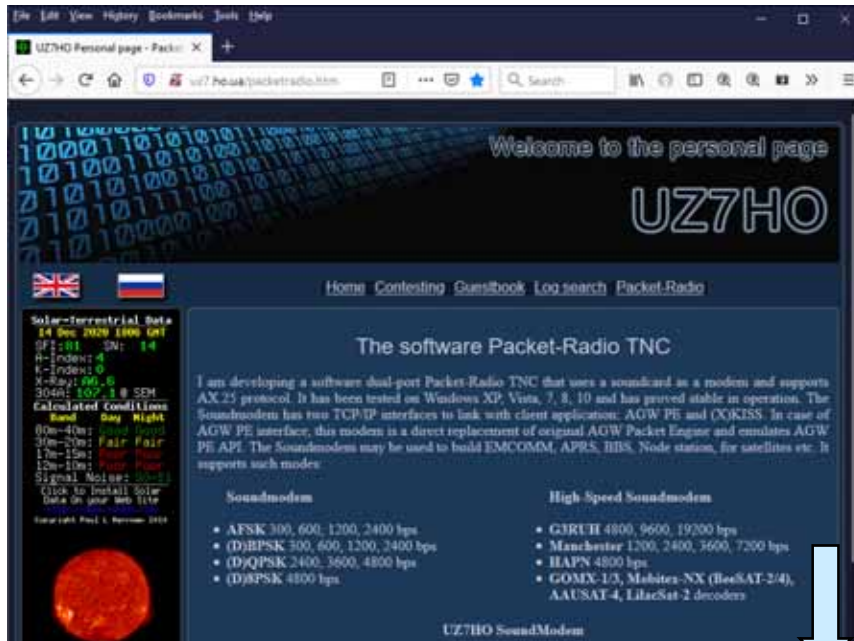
File Edit View History Bookmarks Tools Help

UZ7HO Personal page - Packe ×

uz7.ho.ua/packetradio.htm

Search

Welcome to the personal page

UZ7HO

Home Contesting Guestbook Log search Packet-Radio

Solar-Terrestrial Data
14 Dec 2020 1006 GMT
SFI: 81 SN: 14
A-Index: 4
K-Index: 0
X-Ray: A6.6
304A: 107.1 @ SEM
Calculated Conditions
Band Day Night
80m-40m: Good Good
30m-20m: Fair Fair
17m-15m: Poor Poor
12m-10m: Poor Poor
Signal Noise: S0-S1
Click to Install Solar Data On your Web Site
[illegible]
Copyright Paul L Herrman 2010

The software Packet-Radio TNC

I am developing a software dual-port Packet-Radio TNC that uses a soundcard as a modem and supports AX.25 protocol. It has been tested on Windows XP, Vista, 7, 8, 10 and has proved stable in operation. The Soundmodem has two TCP/IP interfaces to link with client application: AGW PE and (X)KISS. In case of AGW PE interface, this modem is a direct replacement of original AGW Packet Engine and emulates AGW PE API. The Soundmodem may be used to build EMCOMM, APRS, BBS, Node station, for satellites etc. It supports such modes:

Soundmodem

- AFSK 300, 600, 1200, 2400 bps
- (D)BPSK 300, 600, 1200, 2400 bps
- (D)QPSK 2400, 3600, 4800 bps
- (D)8PSK 4800 bps

High-Speed Soundmodem

- G3RUH 4800, 9600, 19200 bps
- Manchester 1200, 2400, 3600, 7200 bps
- HAPN 4800 bps
- GOMX-1/3, Mobitex-NX (BeeSAT-2/4), AAUSAT-4, LilacSat-2 decoders

UZ7HO SoundModem